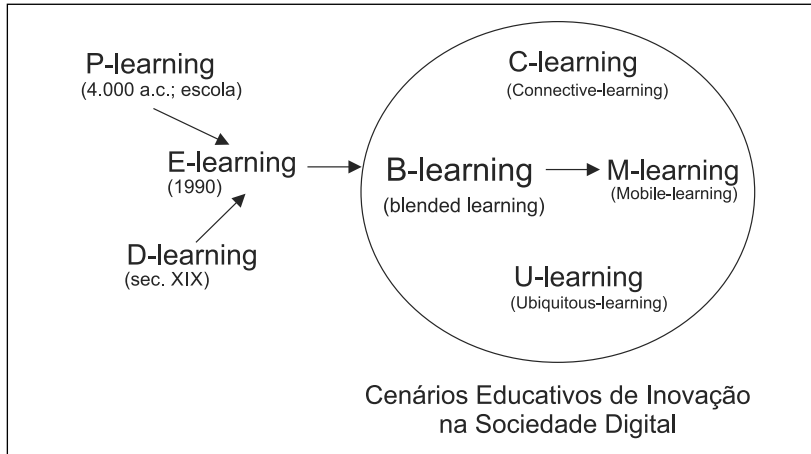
P-learning
(4.000 a.c.; escola)

E-learning
(1990)

D-learning
(sec. XIX)

C-learning
(Connective-learning)

B-learning
(blended learning)

M-learning
(Mobile-learning)

U-learning
(Ubiquitous-learning)

Cenários Educativos de Inovação na Sociedade Digital